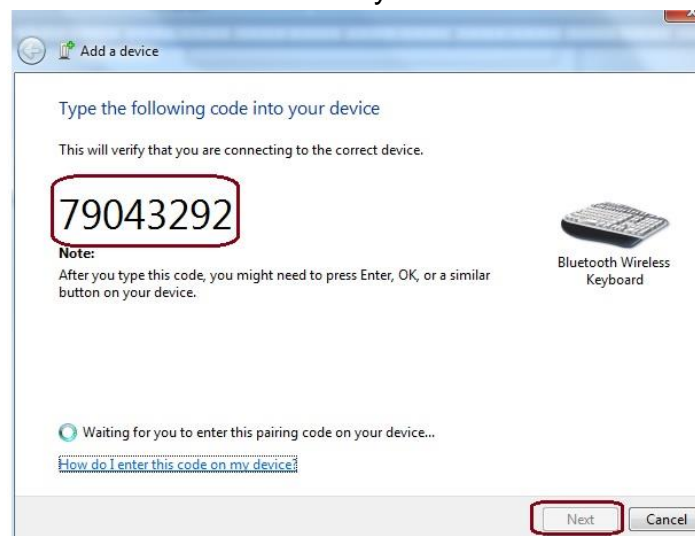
Add a device

Type the following code into your device

This will verify that you are connecting to the correct device.

79043292

Note:
After you type this code, you might need to press Enter, OK, or a similar button on your device.

Bluetooth Wireless Keyboard

Waiting for you to enter this pairing code on your device...

How do I enter this code on my device?

Next Cancel